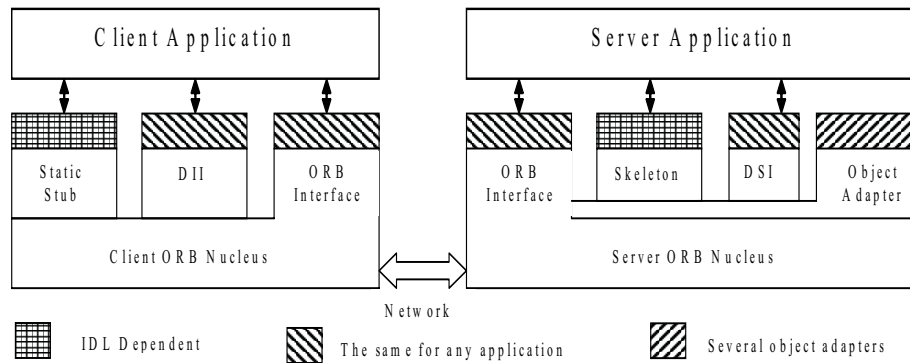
Client Application

Static Stub

DII

ORB Interface

Client ORB Nucleus

Server Application

ORB Interface

Skeleton

DSI

Object Adapter

Server ORB Nucleus

Network

IDL Dependent

The same for any application

Several object adapters